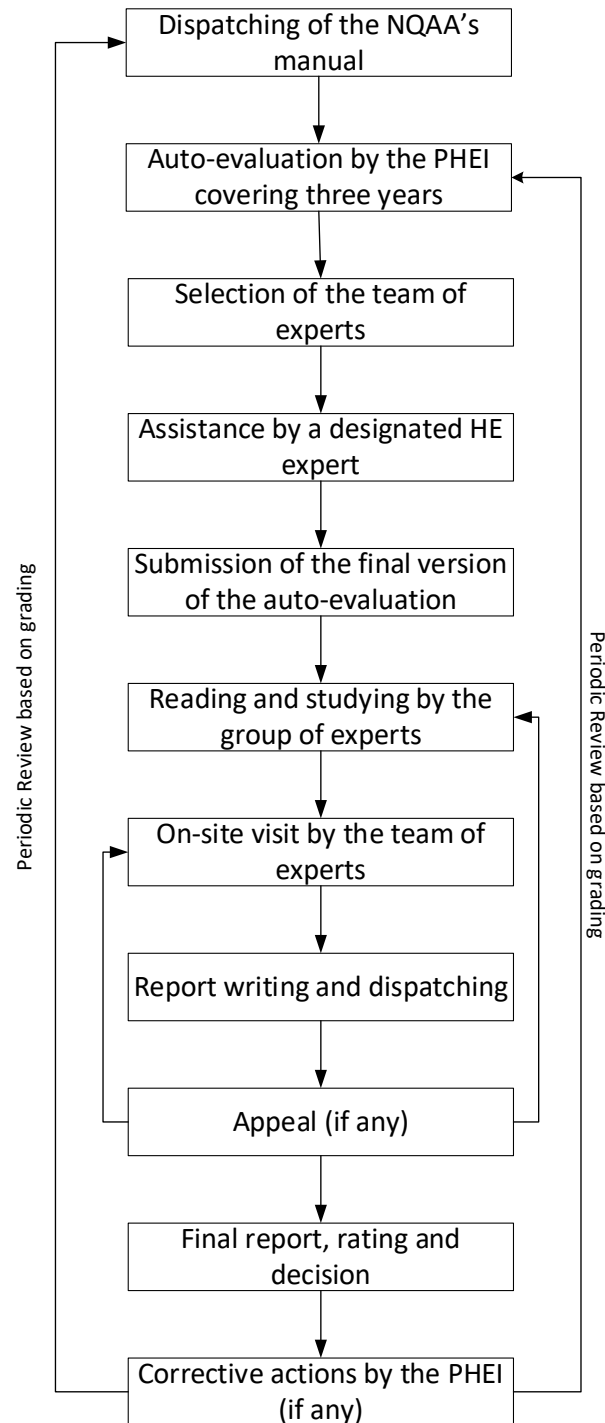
Dispatching of the NQAA's manual

Auto-evaluation by the PHEI covering three years

Selection of the team of experts

Assistance by a designated HE expert

Submission of the final version of the auto-evaluation

Reading and studying by the group of experts

On-site visit by the team of experts

Report writing and dispatching

Appeal (if any)

Final report, rating and decision

Corrective actions by the PHEI (if any)

Periodic Review based on grading

Periodic Review based on grading